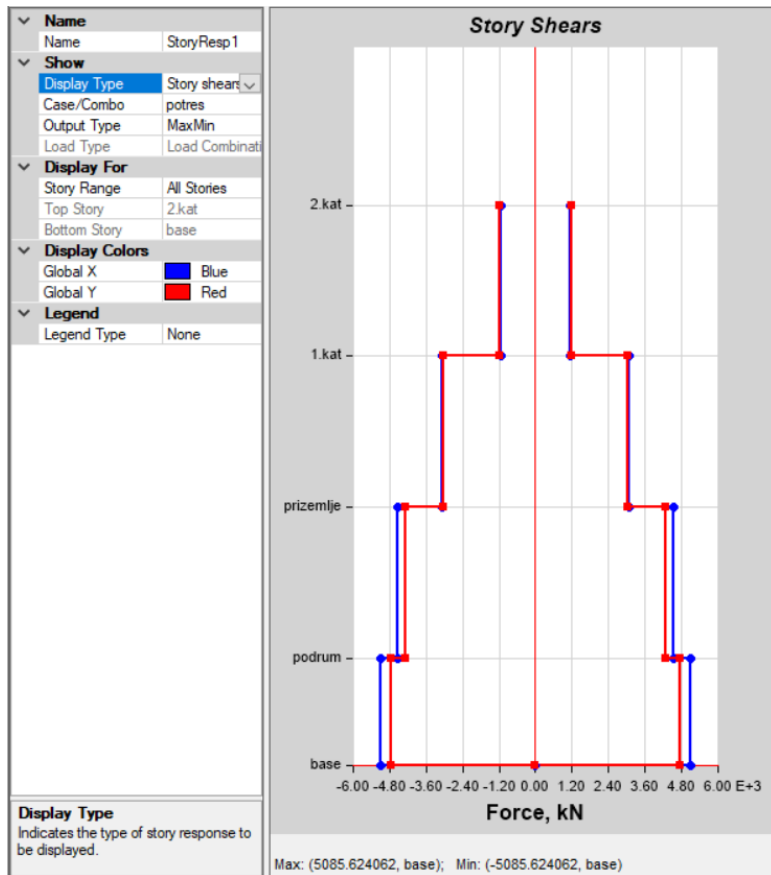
Name

| | |
|---|---|
| Name | StoryResp1 |

Show

| | |
|---|---|
| Display Type | Story shears |
| Case/Combo | potres |
| Output Type | MaxMin |
| Load Type | Load Combinati |

Display For

| | |
|---|---|
| Story Range | All Stories |
| Top Story | 2.kat |
| Bottom Story | base |

Display Colors

| | |
|---|---|
| Global X | Blue |
| Global Y | Red |

Legend

| | |
|---|---|
| Legend Type | None |

Display Type
Indicates the type of story response to be displayed.

Story Shears

2.kat
1.kat
prizemlje
podrum
base

-6.00 -4.80 -3.60 -2.40 -1.20 0.00 1.20 2.40 3.60 4.80 6.00 E+3

Force, kN

Max: (5085.624062, base); Min: (-5085.624062, base)